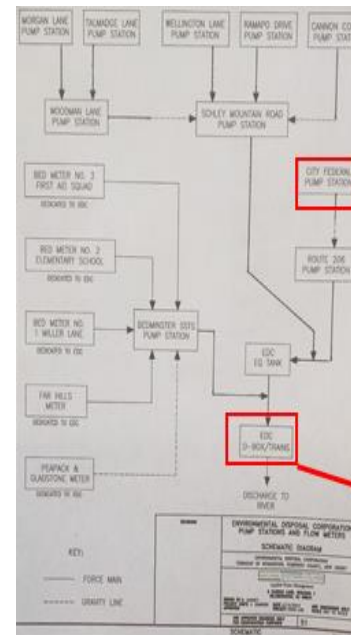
MORGAN LANE PUMP STATION

TALMADGE LANE PUMP STATION

WELLINGTON LANE PUMP STATION

RAMAPO DRIVE PUMP STATION

CANNON CO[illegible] PUMP STA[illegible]

WOODMAN LANE PUMP STATION

SCHLEY MOUNTAIN ROAD PUMP STATION

BED METER NO. 3 FIRST AID SQUAD

DESIGNATED TO EDC

CITY FEDERAL PUMP STATION

BED METER NO. 2 ELEMENTARY SCHOOL

DESIGNATED TO EDC

ROUTE 206 PUMP STATION

BED METER NO. 1 MILLER LANE

DESIGNATED TO EDC

BEDMINSTER SSTS PUMP STATION

FAR HILLS METER

DESIGNATED TO EDC

EDC EQ TANK

EDC D-BOX/TRANS.

PEAPACK & GLADSTONE METER

DESIGNATED TO EDC

DISCHARGE TO RIVER

ENVIRONMENTAL DISPOSAL CORPORATION PUMP STATIONS AND FLOW METERS

SCHEMATIC DIAGRAM

KEY:

FORCE MAIN

GRAVITY LINE

SCHEMATIC